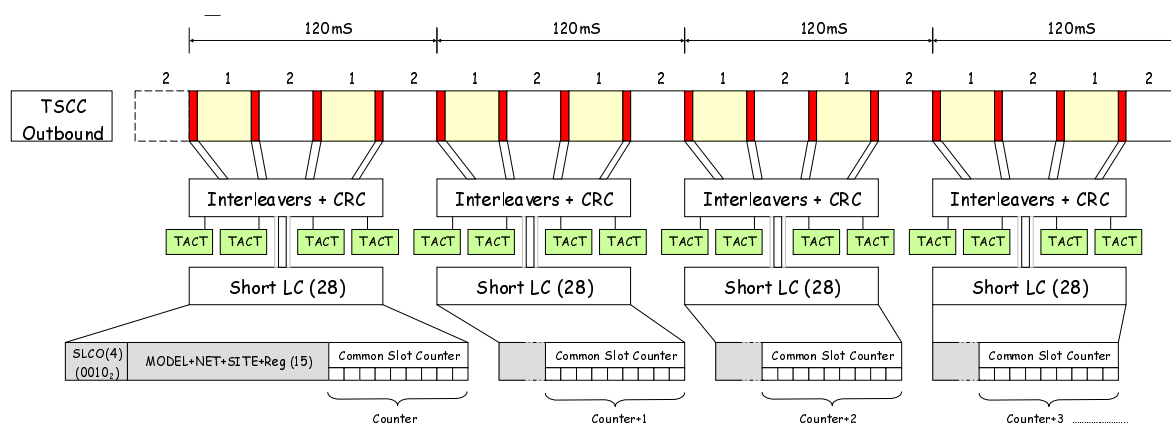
120mS 120mS 120mS 120mS

2 1 2 1 2 1 2 1 2 1 2 1 2 1 2 1 2

TSCC Outbound

Interleavers + CRC

Interleavers + CRC

Interleavers + CRC

Interleavers + CRC

TACT TACT TACT TACT TACT TACT TACT TACT TACT TACT TACT TACT TACT TACT TACT TACT

Short LC (28)

Short LC (28)

Short LC (28)

Short LC (28)

SLCO(4) $(0010_2)$

MODEL+NET+SITE+Reg (15)

Common Slot Counter

Common Slot Counter

Common Slot Counter

Common Slot Counter

Counter

Counter+1

Counter+2

Counter+3 ....................